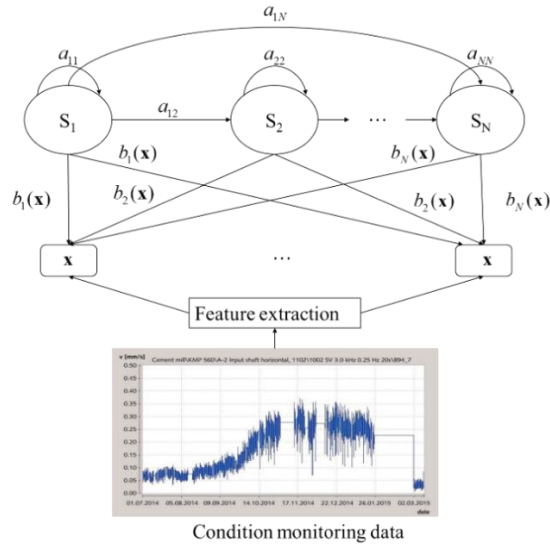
$a_{1N}$

$a_{11}$

$a_{22}$

$a_{NN}$

$S_1$

$a_{12}$

$S_2$

$\cdots$

$S_N$

$b_1(\mathbf{x})$

$b_N(\mathbf{x})$

$b_1(\mathbf{x})$

$b_2(\mathbf{x})$

$b_2(\mathbf{x})$

$b_N(\mathbf{x})$

$\mathbf{x}$

$\cdots$

$\mathbf{x}$

Feature extraction

v [mm/s] Cement mill\KMP 560\A-2 Input shaft horizontal, 1102\1002 SV 3.0 kHz 0.25 Hz 20x\894_7

0.50
0.45
0.40
0.35
0.30
0.25
0.20
0.15
0.10
0.05
0.00

01.07.2014 05.08.2014 09.09.2014 14.10.2014 17.11.2014 22.12.2014 26.01.2015 02.03.2015

date

Condition monitoring data